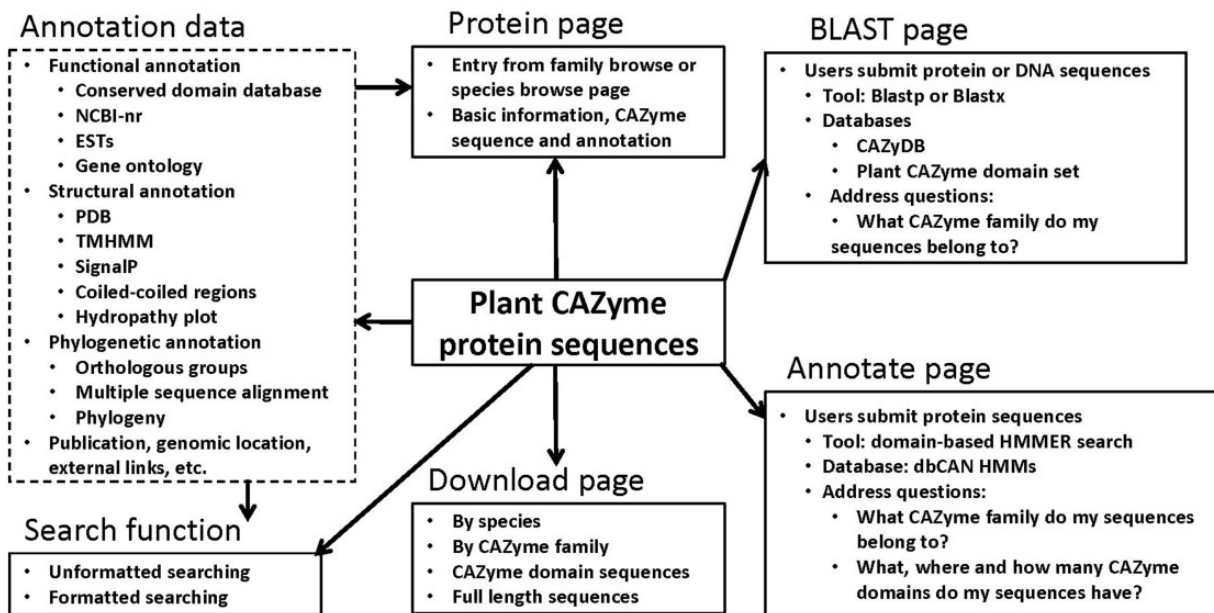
Annotation data

- Functional annotation
  - Conserved domain database
  - NCBI-nr
  - ESTs
  - Gene ontology
- Structural annotation
  - PDB
  - TMHMM
  - SignalP
  - Coiled-coiled regions
  - Hydropathy plot
- Phylogenetic annotation
  - Orthologous groups
  - Multiple sequence alignment
  - Phylogeny
- Publication, genomic location, external links, etc.

Protein page

- Entry from family browse or species browse page
- Basic information, CAZyme sequence and annotation

BLAST page

- Users submit protein or DNA sequences
  - Tool: Blastp or Blastx
  - Databases
    - CAZyDB
    - Plant CAZyme domain set
  - Address questions:
    - What CAZyme family do my sequences belong to?

Plant CAZyme protein sequences

Annotate page

- Users submit protein sequences
  - Tool: domain-based HMMER search
  - Database: dbCAN HMMs
  - Address questions:
    - What CAZyme family do my sequences belong to?
    - What, where and how many CAZyme domains do my sequences have?

Download page

- By species
- By CAZyme family
- CAZyme domain sequences
- Full length sequences

Search function

- Unformatted searching
- Formatted searching